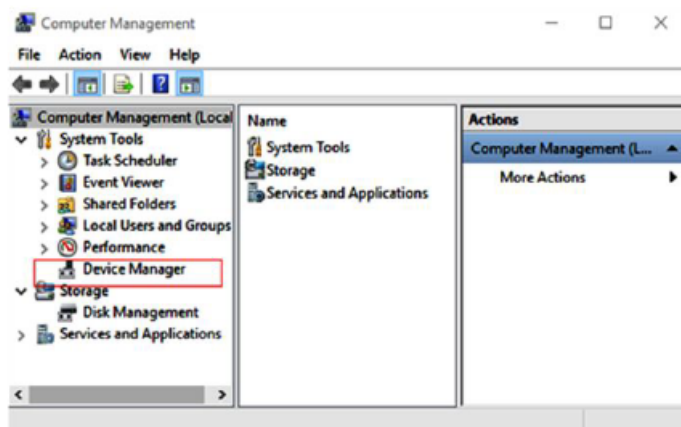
Computer Management

File Action View Help

Computer Management (Local
System Tools
Task Scheduler
Event Viewer
Shared Folders
Local Users and Groups
Performance
Device Manager
Storage
Disk Management
Services and Applications

Name
System Tools
Storage
Services and Applications

Actions
Computer Management (L...
More Actions